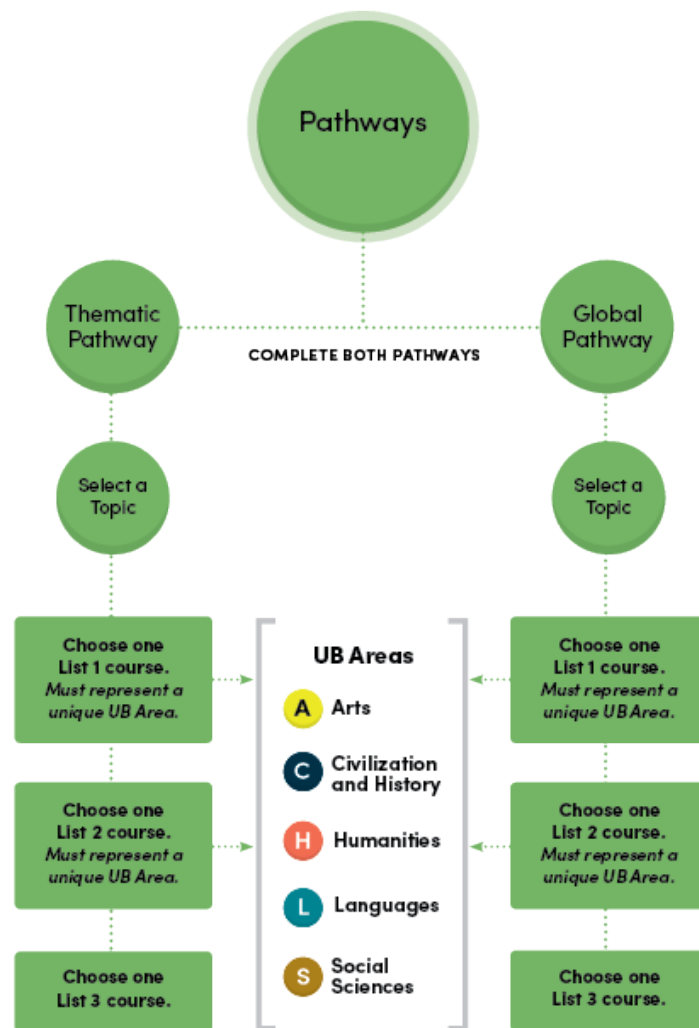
Pathways

Thematic Pathway

COMPLETE BOTH PATHWAYS

Global Pathway

Select a Topic

Choose one List 1 course. *Must represent a unique UB Area.*

Choose one List 2 course. *Must represent a unique UB Area.*

Choose one List 3 course.

UB Areas

A Arts

C Civilization and History

H Humanities

L Languages

S Social Sciences

Select a Topic

Choose one List 1 course. *Must represent a unique UB Area.*

Choose one List 2 course. *Must represent a unique UB Area.*

Choose one List 3 course.